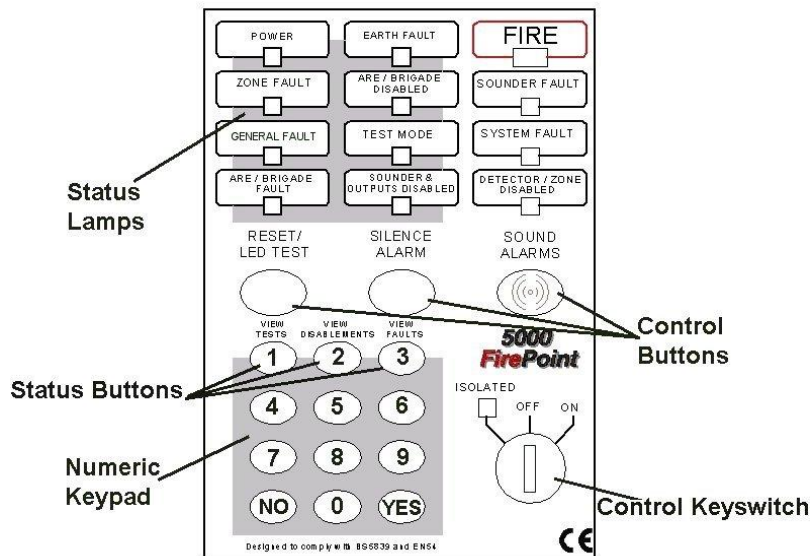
POWER
EARTH FAULT
FIRE
ZONE FAULT
ARE / BRIGADE DISABLED
SOUNDER FAULT
GENERAL FAULT
TEST MODE
SYSTEM FAULT
ARE / BRIGADE FAULT
SOUNDER & OUTPUTS DISABLED
DETECTOR / ZONE DISABLED

Status Lamps

RESET/ LED TEST
SILENCE ALARM
SOUND ALARMS

Control Buttons

5000 FirePoint

VIEW TESTS
VIEW DISABLEMENTS
VIEW FAULTS

1 2 3
4 5 6
7 8 9
NO 0 YES

Status Buttons

Numeric Keypad

ISOLATED
OFF
ON

Control Keyswitch

Designed to comply with BS5839 and EN54

CE